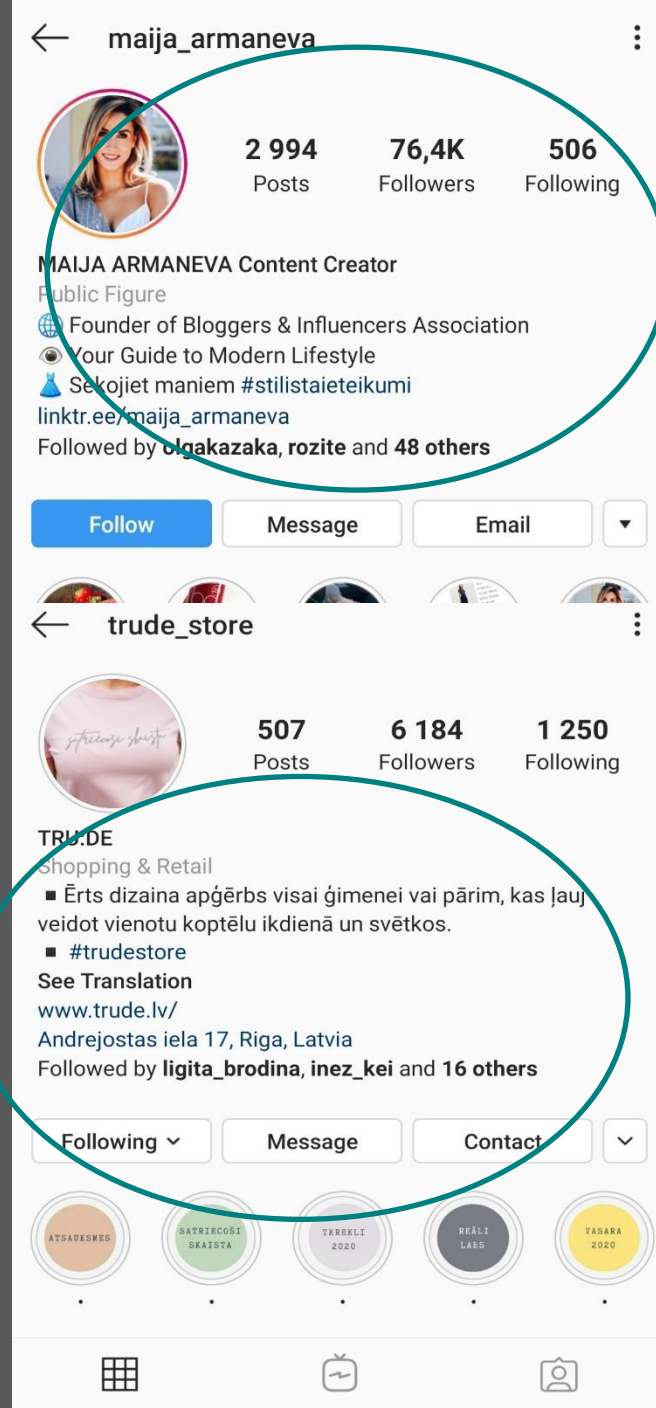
maija_armaneva

2 994 Posts
76,4K Followers
506 Following

MAIJA ARMANEVA Content Creator
Public Figure
🌐 Founder of Bloggers & Influencers Association
👁 Your Guide to Modern Lifestyle
👗 Sekojiet maniem #stilistaieteikumi
linktr.ee/maija_armaneva
Followed by olgakazaka, rozite and 48 others

Follow | Message | Email | ▾

trude_store

507 Posts
6 184 Followers
1 250 Following

TRU:DE
Shopping & Retail
▪ Ērts dizaina apģērbs visai ģimenei vai pāriem, kas ļauj veidot vienotu koptēlu ikdienā un svētkos.
▪ #trudestore
See Translation
www.trude.lv/
Andrejostas iela 17, Riga, Latvia
Followed by ligita_brodina, inez_kei and 16 others

Following ⌄ | Message | Contact | ⌄

ATSAUKSMES
SATRIECOŠI SKAISTA
TKREKLI 2020
REĀLI LABS
VASARA 2020